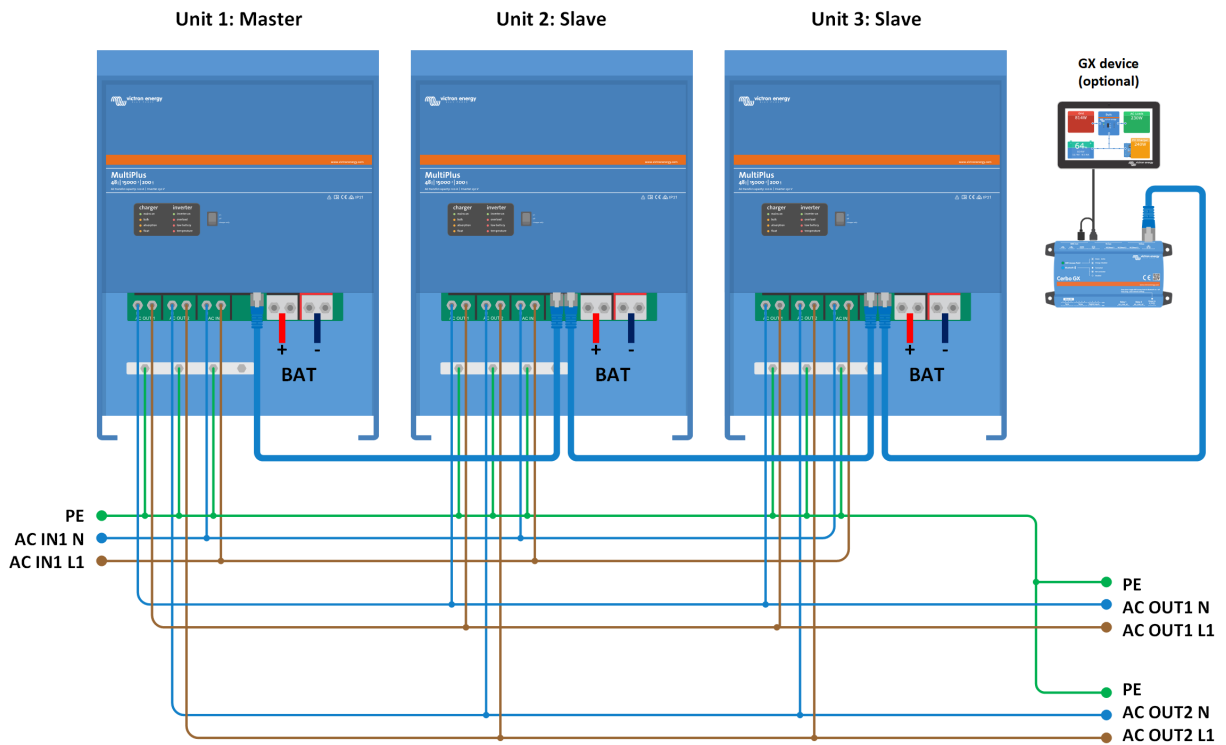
Unit 1: Master

Unit 2: Slave

Unit 3: Slave

GX device (optional)

victron energy

MultiPlus

48 | 5000 | 70

charger inverter

AC OUT 1 AC OUT 2 AC IN

+ -

BAT

victron energy

MultiPlus

48 | 5000 | 70

charger inverter

+ -

BAT

victron energy

MultiPlus

48 | 5000 | 70

charger inverter

+ -

BAT

Cerbo GX

PE

AC IN1 N

AC IN1 L1

PE

AC OUT1 N

AC OUT1 L1

PE

AC OUT2 N

AC OUT2 L1